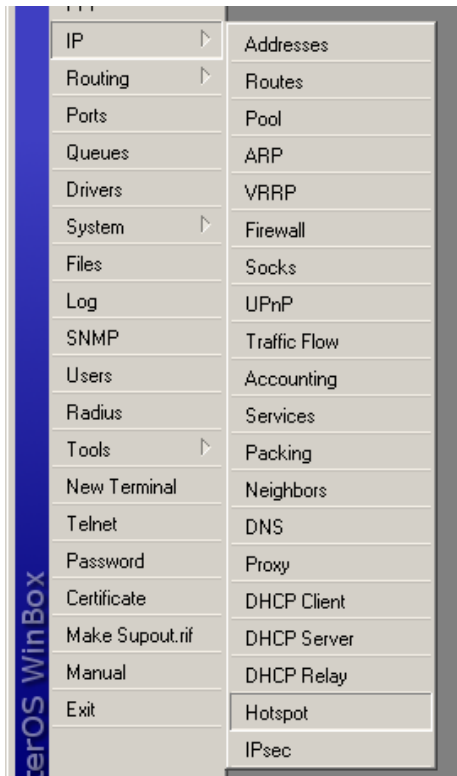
IP
Routing
Ports
Queues
Drivers
System
Files
Log
SNMP
Users
Radius
Tools
New Terminal
Telnet
Password
Certificate
Make Supout.rif
Manual
Exit

Addresses
Routes
Pool
ARP
VRRP
Firewall
Socks
UPnP
Traffic Flow
Accounting
Services
Packing
Neighbors
DNS
Proxy
DHCP Client
DHCP Server
DHCP Relay
Hotspot
IPsec

erOS WinBox